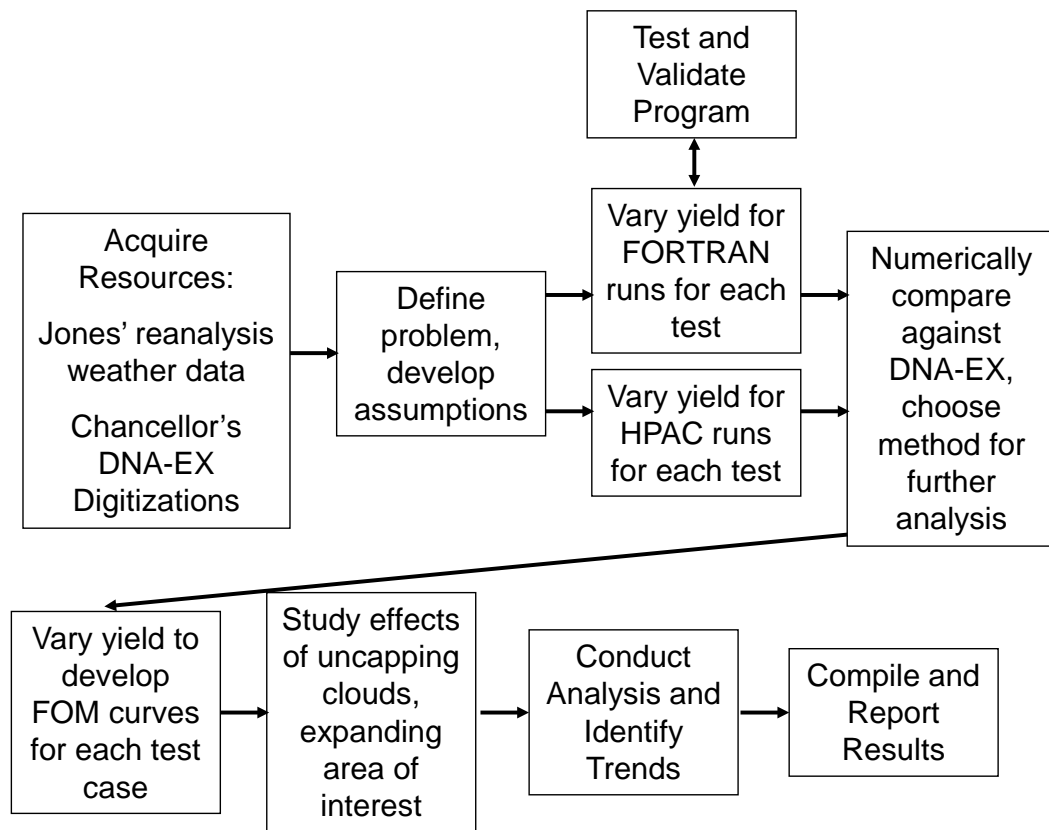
Test and Validate Program

Acquire Resources:

Jones' reanalysis weather data

Chancellor's DNA-EX Digitizations

Define problem, develop assumptions

Vary yield for FORTRAN runs for each test

Vary yield for HPAC runs for each test

Numerically compare against DNA-EX, choose method for further analysis

Vary yield to develop FOM curves for each test case

Study effects of uncapping clouds, expanding area of interest

Conduct Analysis and Identify Trends

Compile and Report Results